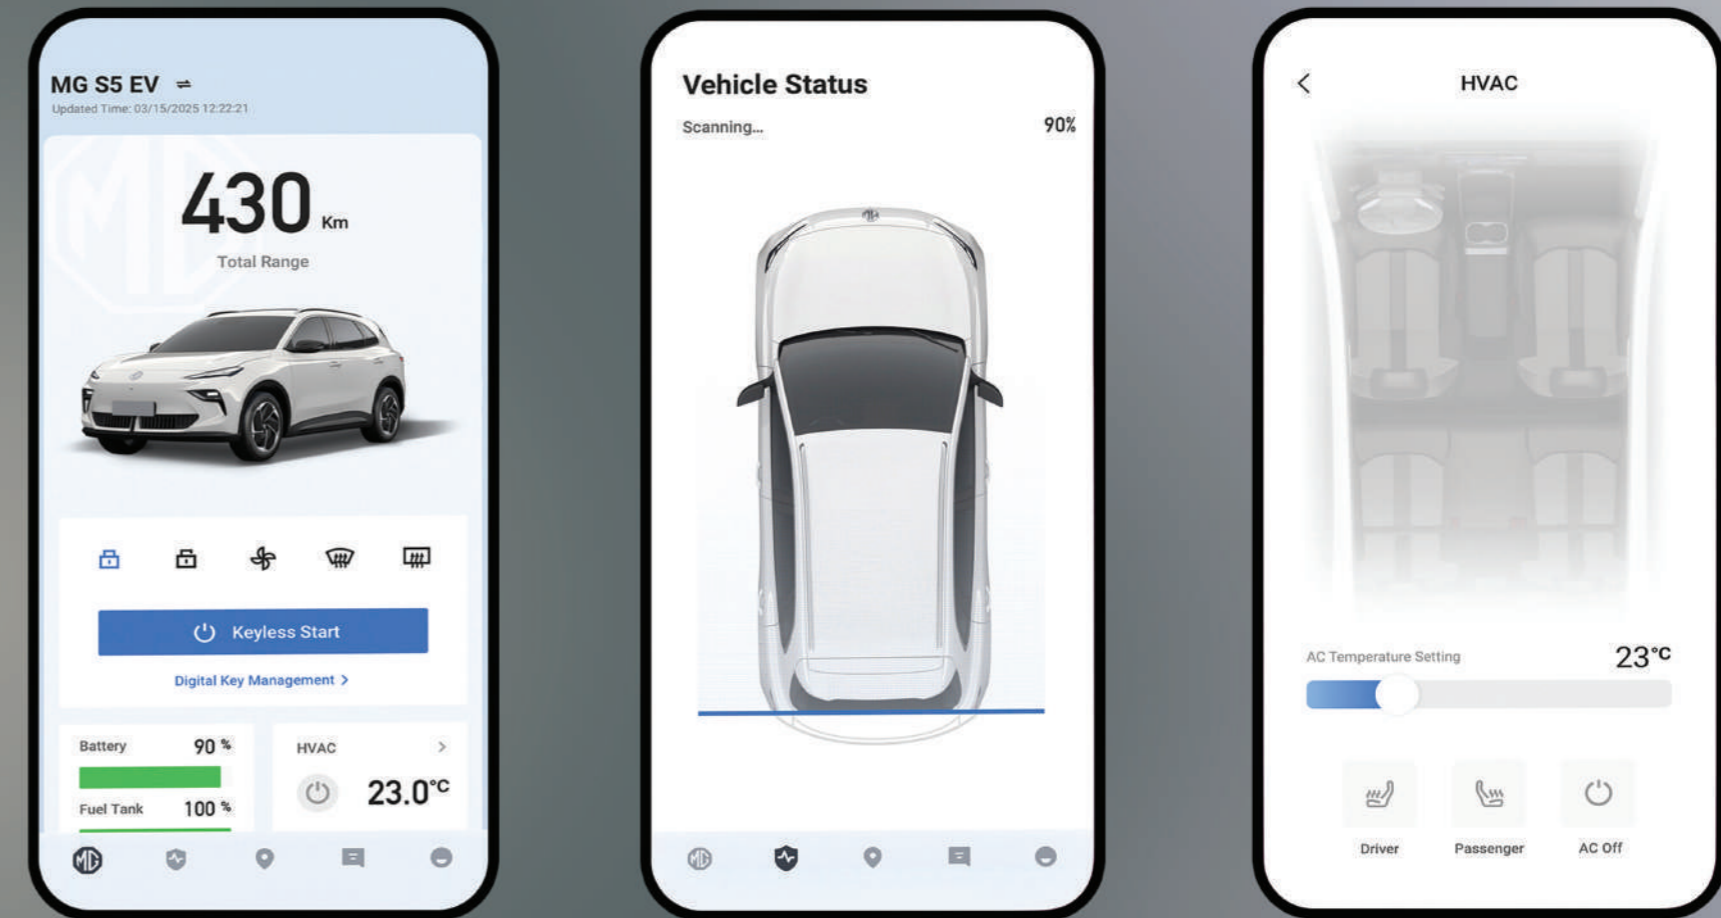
MG S5 EV ⇌
Updated Time: 03/15/2025 12:22:21

430 Km
Total Range

Keyless Start
Digital Key Management >

Battery 90 %
Fuel Tank 100 %

HVAC >
23.0°C

Vehicle Status
Scanning... 90%

HVAC

AC Temperature Setting 23°C

Driver
Passenger
AC Off